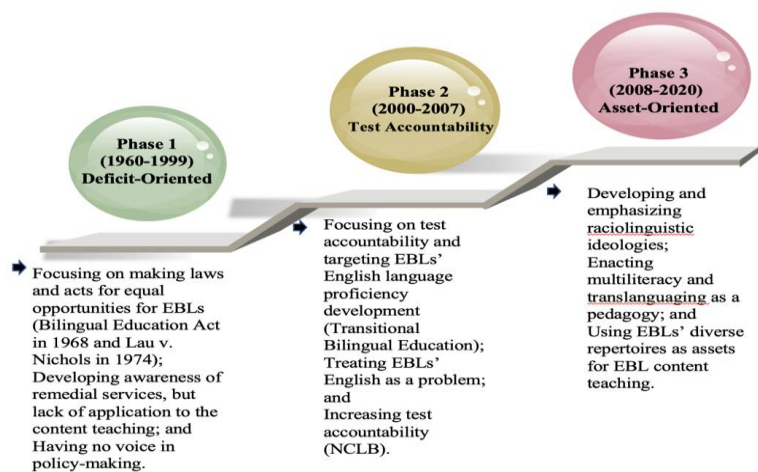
Phase 1
(1960-1999)
Deficit-Oriented

Phase 2
(2000-2007)
Test Accountability

Phase 3
(2008-2020)
Asset-Oriented

Focusing on making laws and acts for equal opportunities for EBLs (Bilingual Education Act in 1968 and Lau v. Nichols in 1974);
Developing awareness of remedial services, but lack of application to the content teaching; and
Having no voice in policy-making.

Focusing on test accountability and targeting EBLs' English language proficiency development (Transitional Bilingual Education);
Treating EBLs' English as a problem; and
Increasing test accountability (NCLB).

Developing and emphasizing raciolinguistic ideologies;
Enacting multiliteracy and translanguaging as a pedagogy; and
Using EBLs' diverse repertoires as assets for EBL content teaching.